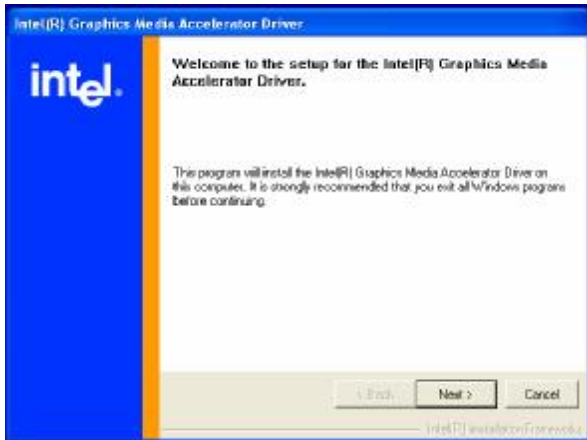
Intel(R) Graphics Media Accelerator Driver

intel.

Welcome to the setup for the Intel(R) Graphics Media Accelerator Driver.

This program will install the Intel(R) Graphics Media Accelerator Driver on this computer. It is strongly recommended that you exit all Windows programs before continuing.

< Back

Next >

Cancel

Intel(R) Installation Framework